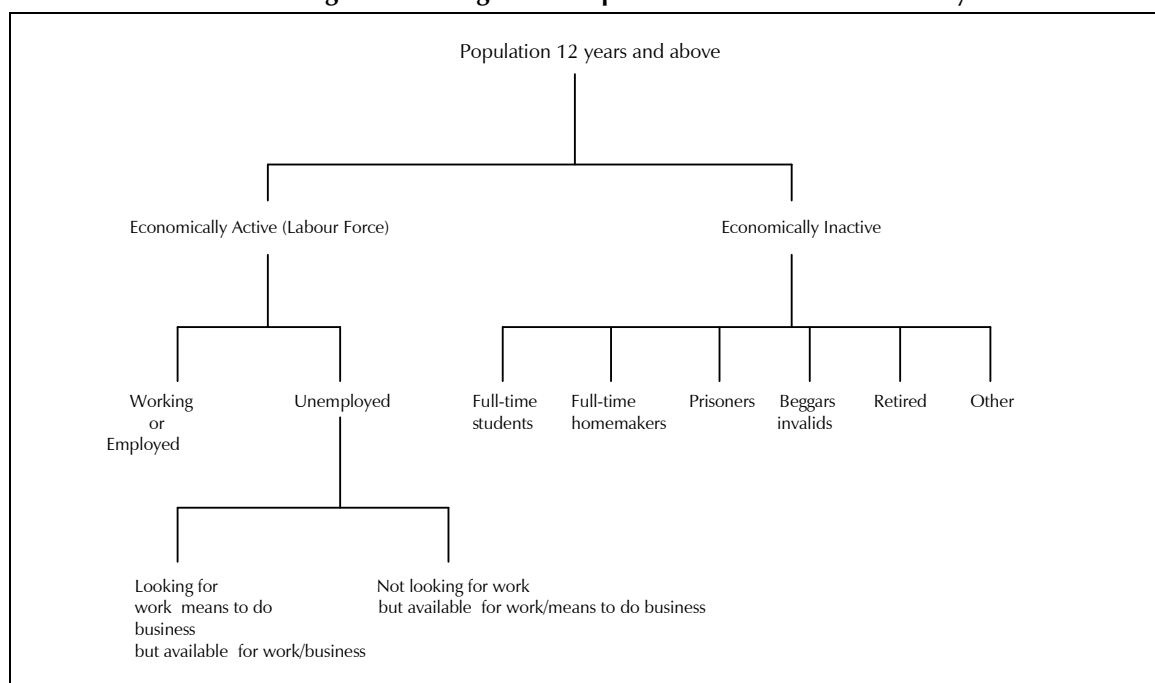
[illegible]

Population 12 years and above

Economically Active (Labour Force)

Economically Inactive

Working or Employed

Unemployed

Full-time students

Full-time homemakers

Prisoners

Beggars invalids

Retired

Other

Looking for work means to do business but available for work/business

Not looking for work but available for work/means to do business